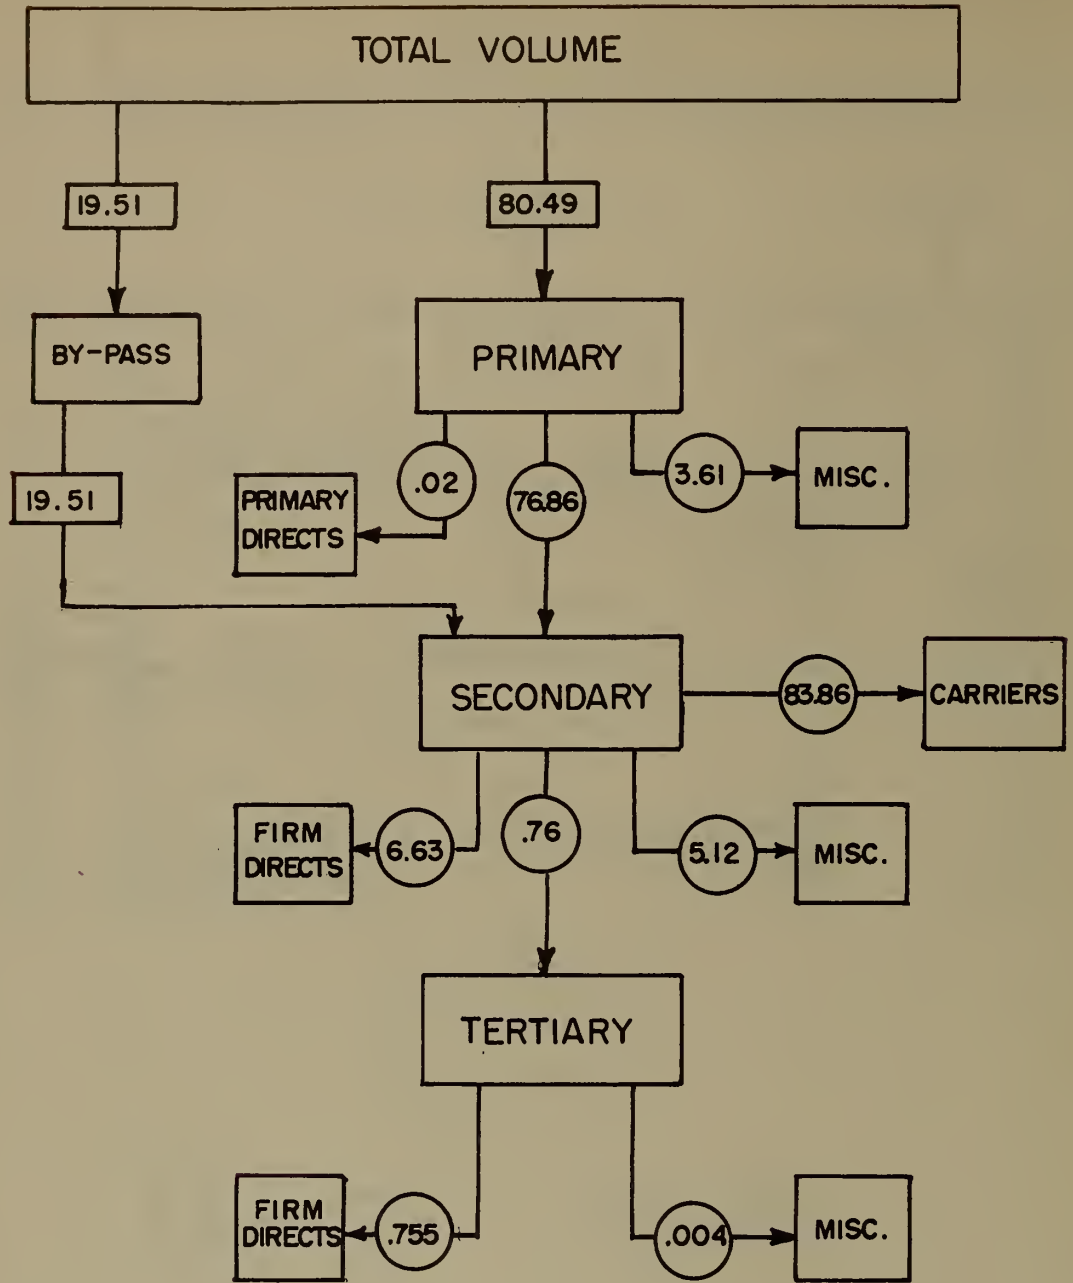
TOTAL VOLUME

19.51

80.49

BY-PASS

PRIMARY

19.51

.02

76.86

3.61

MISC.

PRIMARY DIRECTS

SECONDARY

83.86

CARRIERS

FIRM DIRECTS

6.63

.76

5.12

MISC.

TERTIARY

FIRM DIRECTS

.755

.004

MISC.